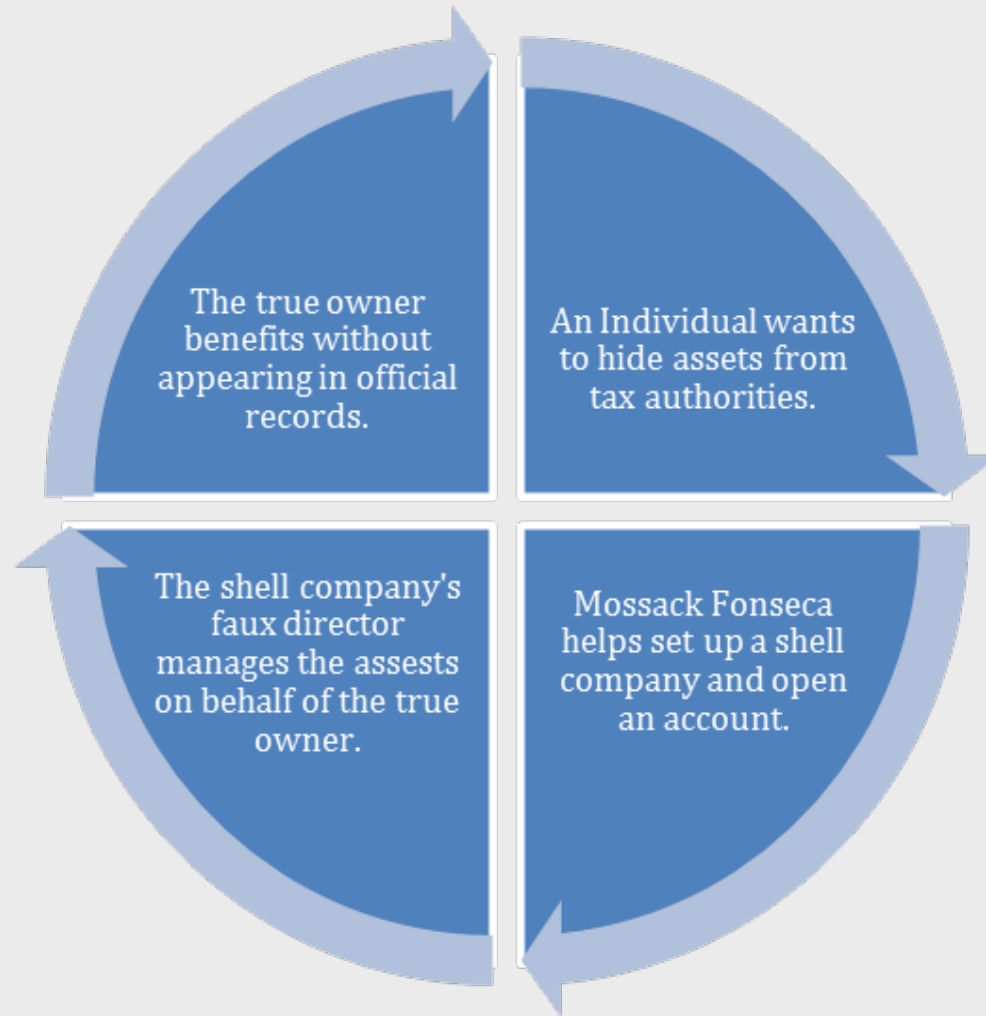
An Individual wants to hide assets from tax authorities.

Mossack Fonseca helps set up a shell company and open an account.

The shell company's faux director manages the assests on behalf of the true owner.

The true owner benefits without appearing in official records.